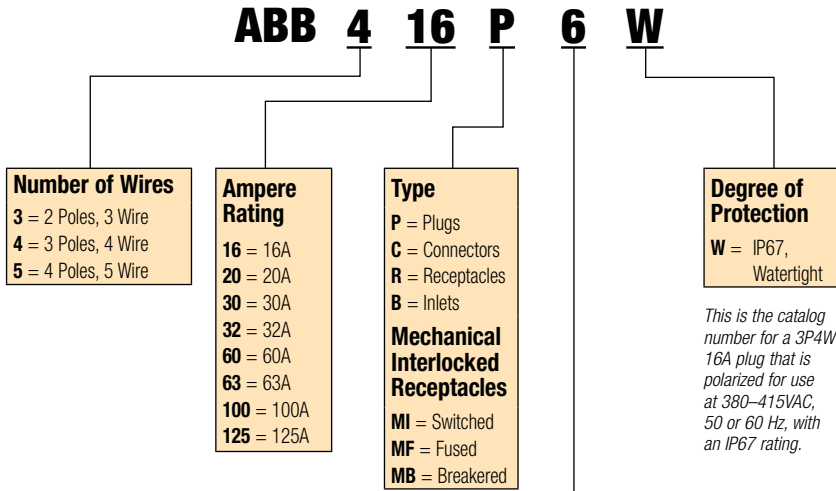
ABB 4 16 P 6 W

Number of Wires
3 = 2 Poles, 3 Wire
4 = 3 Poles, 4 Wire
5 = 4 Poles, 5 Wire

Ampere Rating
16 = 16A
20 = 20A
30 = 30A
32 = 32A
60 = 60A
63 = 63A
100 = 100A
125 = 125A

Type
P = Plugs
C = Connectors
R = Receptacles
B = Inlets

Mechanical Interlocked Receptacles
MI = Switched
MF = Fused
MB = Breakered

Degree of Protection
W = IP67, Watertight

This is the catalog number for a 3P4W 16A plug that is polarized for use at 380–415VAC, 50 or 60 Hz, with an IP67 rating.